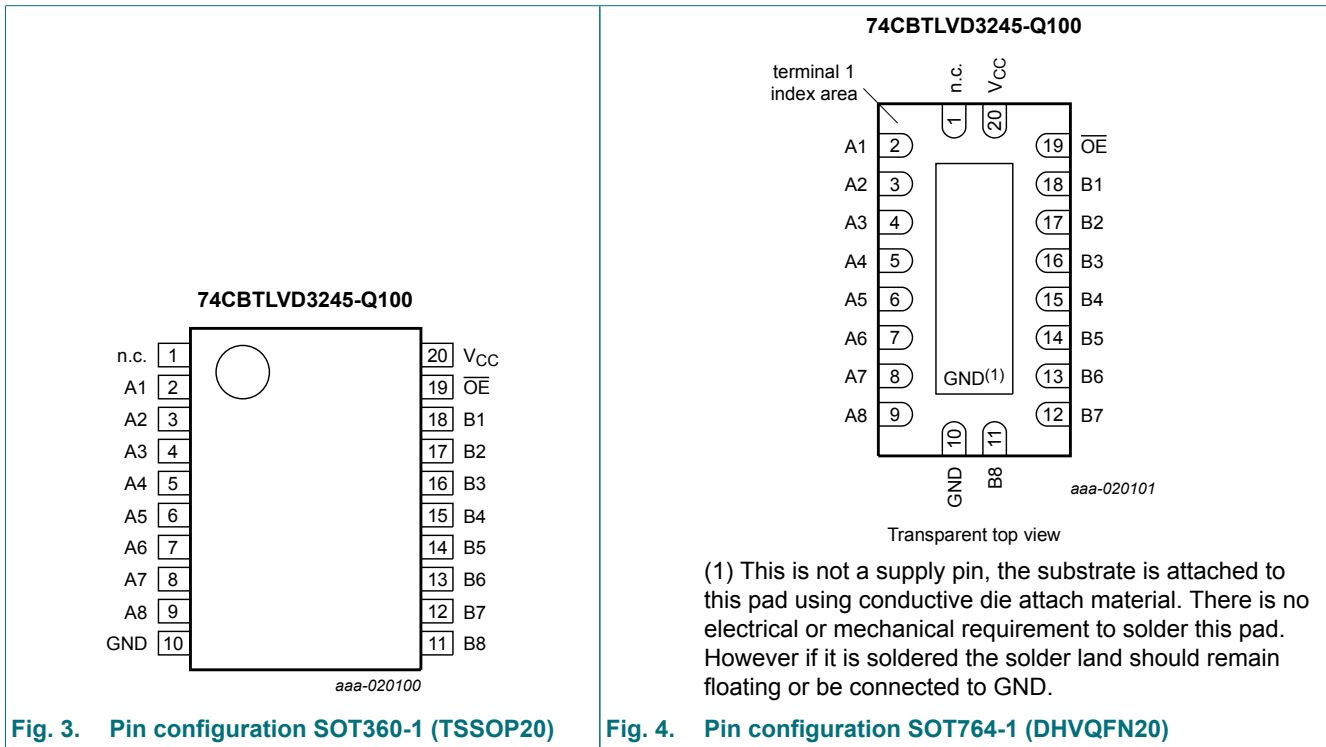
74CBTLVD3245-Q100

| n.c. | 1 | 20 | $V_{CC}$ |
|---|---|---|---|
| A1 | 2 | 19 | $\overline{OE}$ |
| A2 | 3 | 18 | B1 |
| A3 | 4 | 17 | B2 |
| A4 | 5 | 16 | B3 |
| A5 | 6 | 15 | B4 |
| A6 | 7 | 14 | B5 |
| A7 | 8 | 13 | B6 |
| A8 | 9 | 12 | B7 |
| GND | 10 | 11 | B8 |

aaa-020100

Fig. 3. Pin configuration SOT360-1 (TSSOP20)

74CBTLVD3245-Q100

terminal 1 index area

n.c. 1
$V_{CC}$ 20

| A1 | 2 | 19 | $\overline{OE}$ |
|---|---|---|---|
| A2 | 3 | 18 | B1 |
| A3 | 4 | 17 | B2 |
| A4 | 5 | 16 | B3 |
| A5 | 6 | 15 | B4 |
| A6 | 7 | 14 | B5 |
| A7 | 8 | 13 | B6 |
| A8 | 9 | 12 | B7 |

GND$^{(1)}$

10 GND
11 B8

aaa-020101

Transparent top view

(1) This is not a supply pin, the substrate is attached to this pad using conductive die attach material. There is no electrical or mechanical requirement to solder this pad. However if it is soldered the solder land should remain floating or be connected to GND.

Fig. 4. Pin configuration SOT764-1 (DHVQFN20)